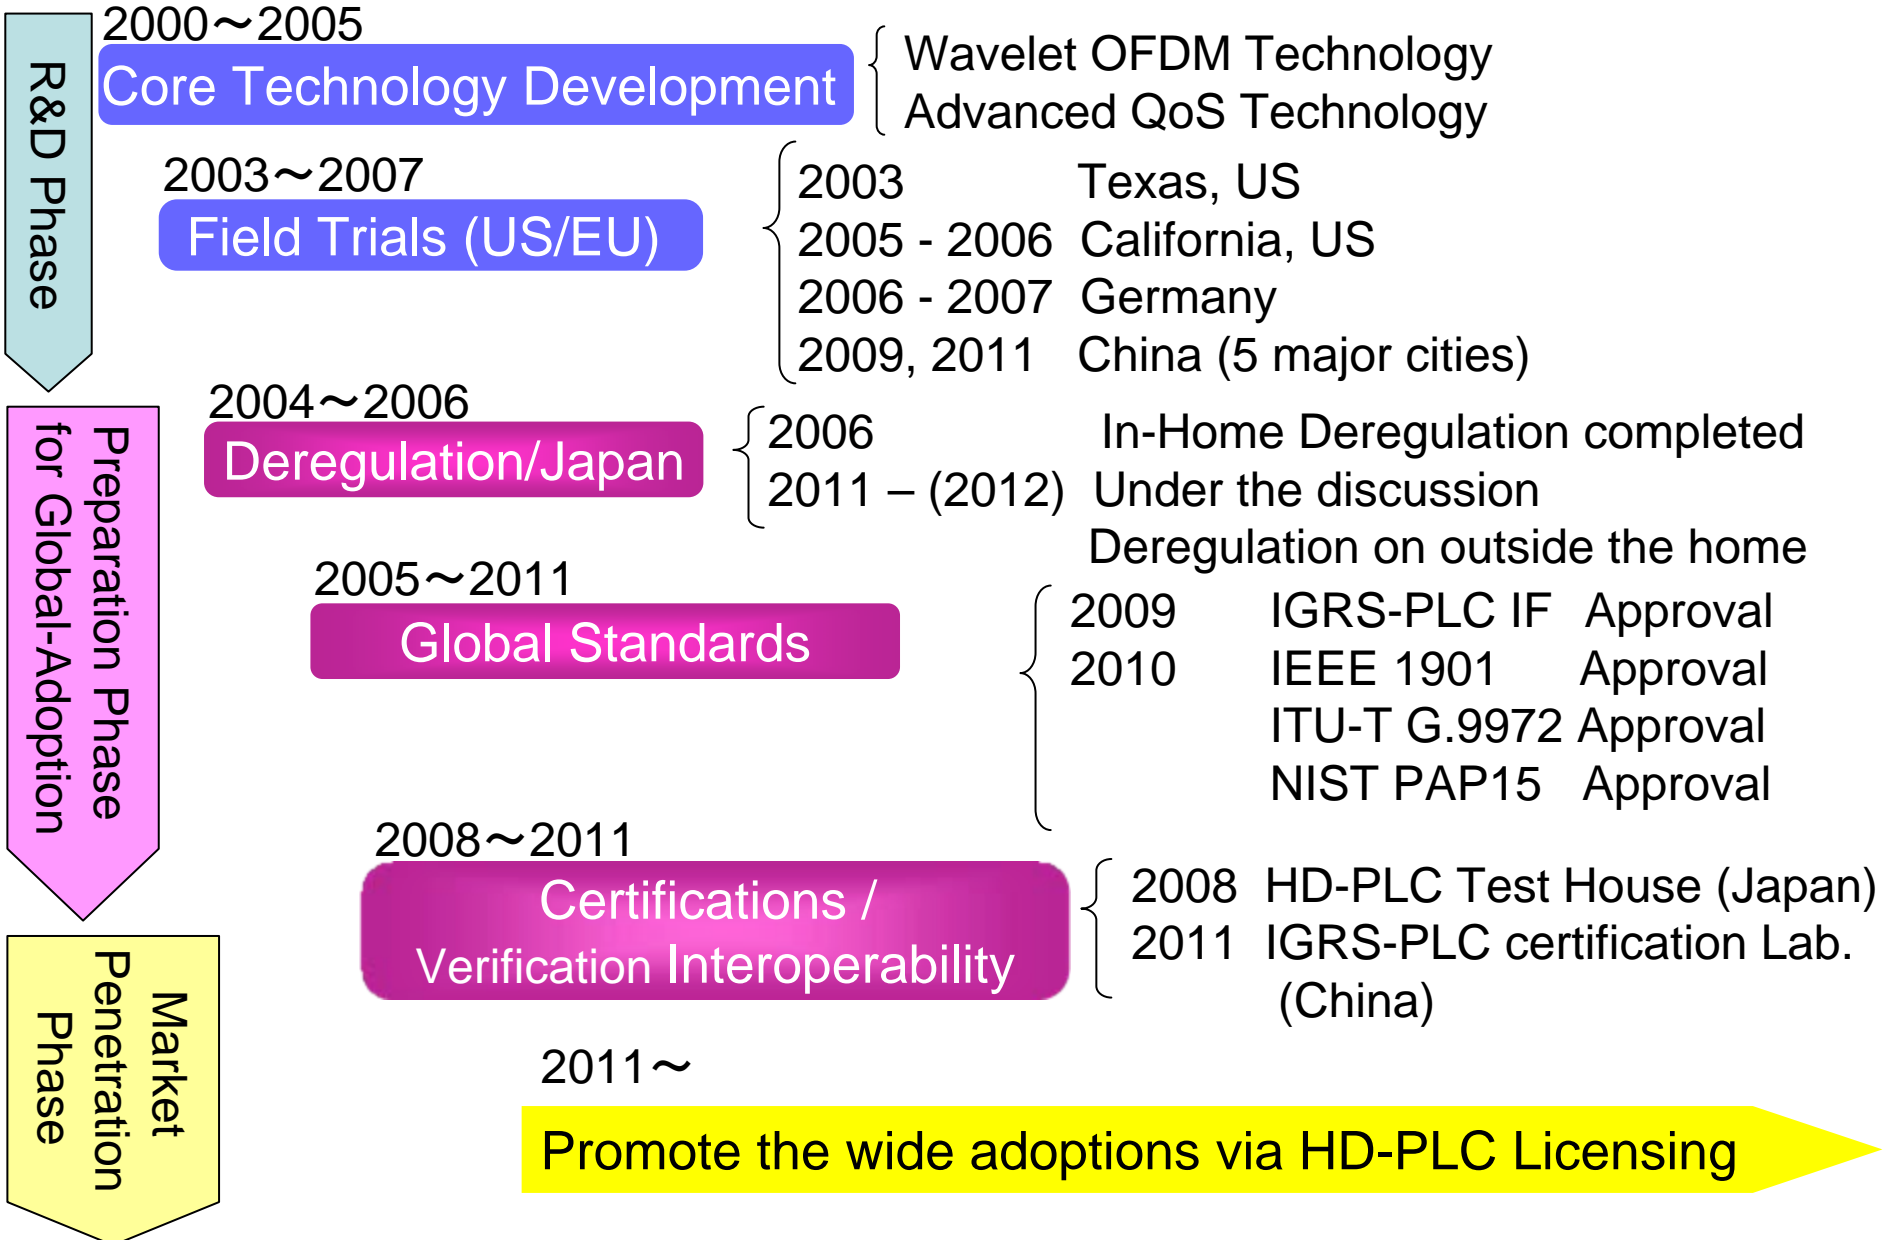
R&D Phase

2000～2005
Core Technology Development

Wavelet OFDM Technology
Advanced QoS Technology

2003～2007
Field Trials (US/EU)

2003 Texas, US
2005 - 2006 California, US
2006 - 2007 Germany
2009, 2011 China (5 major cities)

Preparation Phase for Global-Adoption

2004～2006
Deregulation/Japan

2006 In-Home Deregulation completed
2011 – (2012) Under the discussion
Deregulation on outside the home

2005～2011
Global Standards

2009 IGRS-PLC IF Approval
2010 IEEE 1901 Approval
ITU-T G.9972 Approval
NIST PAP15 Approval

2008～2011
Certifications / Verification Interoperability

2008 HD-PLC Test House (Japan)
2011 IGRS-PLC certification Lab. (China)

Market Penetration Phase

2011～
Promote the wide adoptions via HD-PLC Licensing